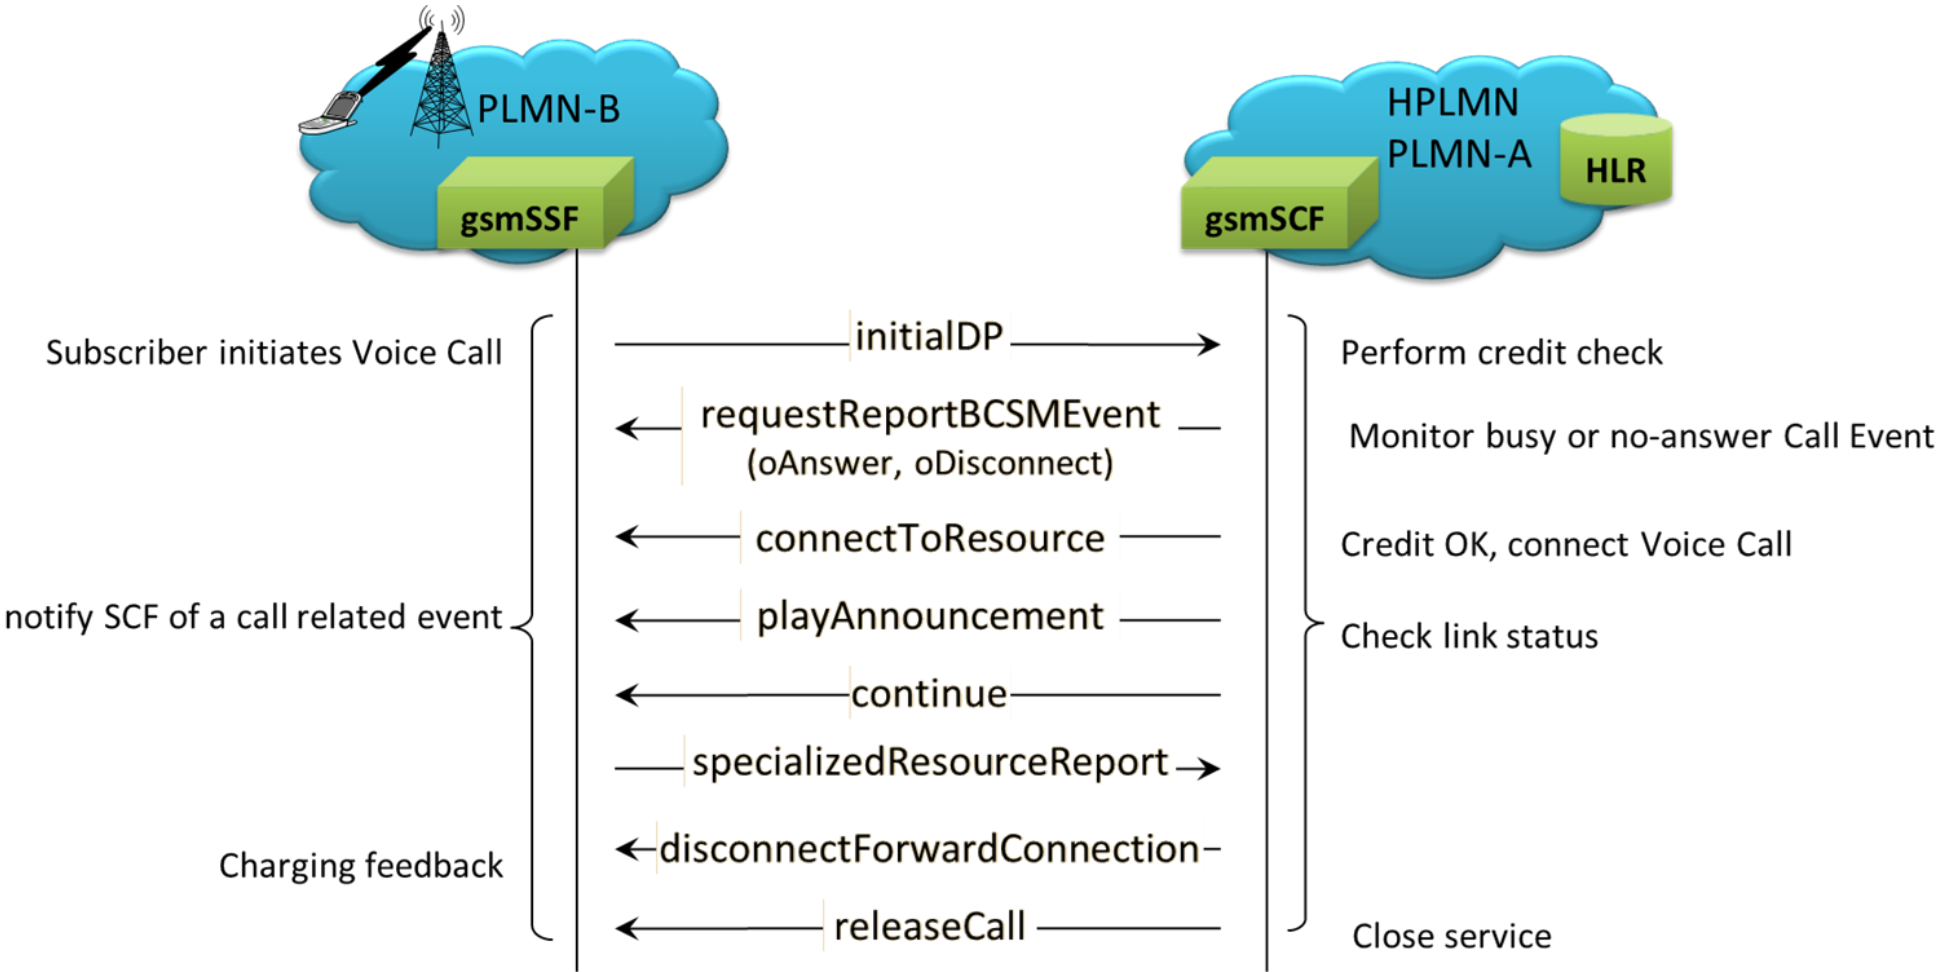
PLMN-B

gsmSSF

HPLMN
PLMN-A

HLR

gsmSCF

Subscriber initiates Voice Call

initialDP

Perform credit check

requestReportBCSMEvent (oAnswer, oDisconnect)

Monitor busy or no-answer Call Event

connectToResource

Credit OK, connect Voice Call

notify SCF of a call related event

playAnnouncement

Check link status

continue

specializedResourceReport

Charging feedback

disconnectForwardConnection

releaseCall

Close service